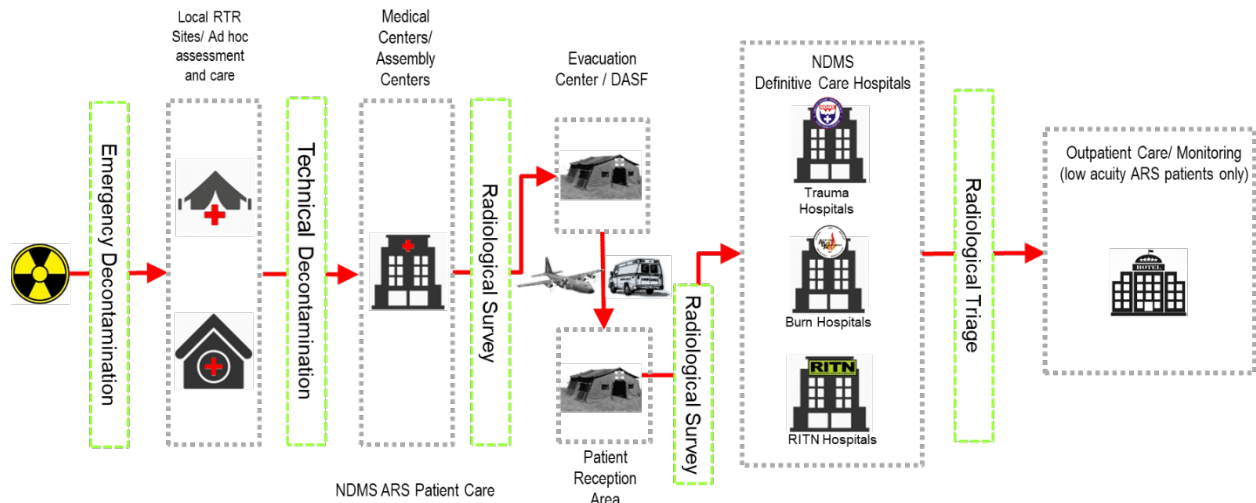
Emergency Decontamination

Local RTR Sites/ Ad hoc assessment and care

Technical Decontamination

Medical Centers/ Assembly Centers

Radiological Survey

Evacuation Center / DASF

Patient Reception Area

Radiological Survey

NDMS Definitive Care Hospitals

Trauma Hospitals

Burn Hospitals

RITN

RITN Hospitals

Radiological Triage

Outpatient Care/ Monitoring (low acuity ARS patients only)

HOTEL

NDMS ARS Patient Care